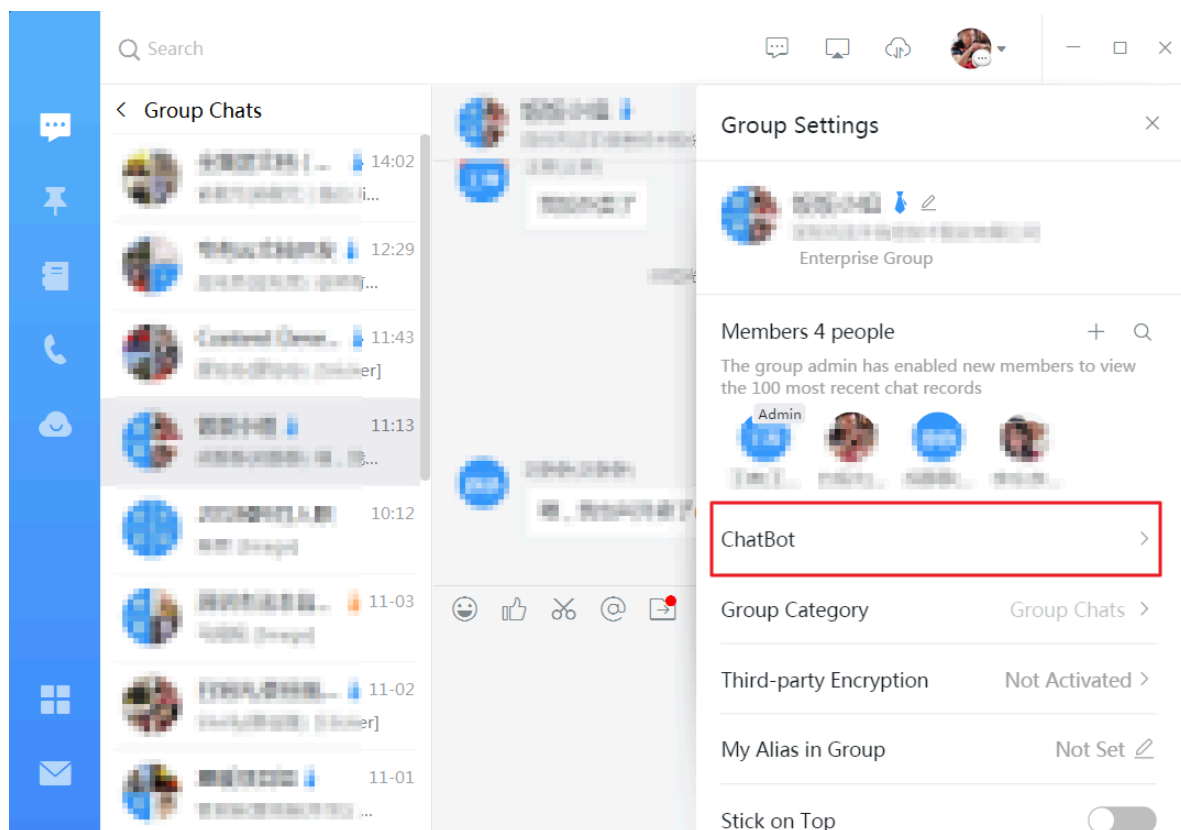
Search

Group Chats

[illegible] 14:02
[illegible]i...

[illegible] 12:29
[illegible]...

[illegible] 11:43
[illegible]er]

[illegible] 11:13
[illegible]...

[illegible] 10:12
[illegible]

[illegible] 11-03
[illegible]

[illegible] 11-02
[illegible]er]

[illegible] 11-01
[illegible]

Group Settings

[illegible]
Enterprise Group

Members 4 people
The group admin has enabled new members to view the 100 most recent chat records
Admin

ChatBot

Group Category Group Chats

Third-party Encryption Not Activated

My Alias in Group Not Set

Stick on Top